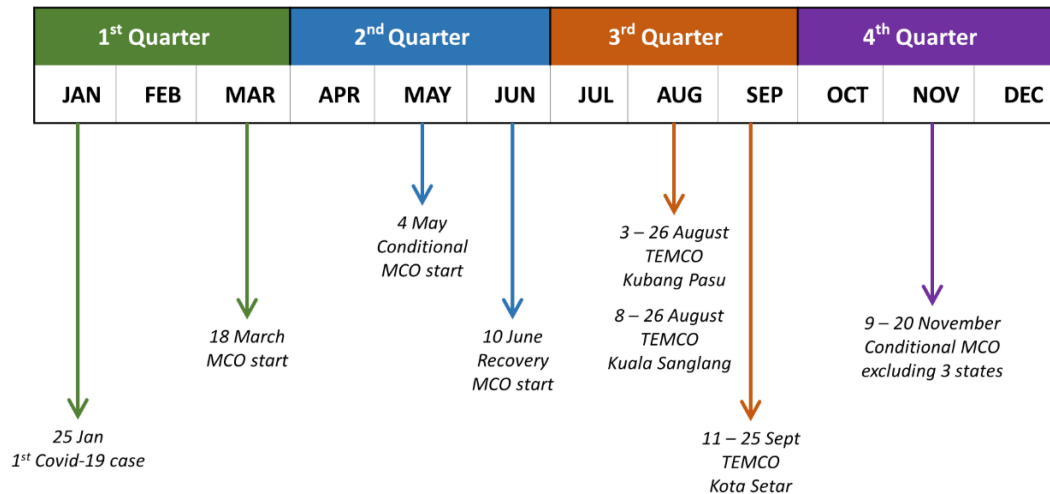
| $1^{st}$ Quarter | | | $2^{nd}$ Quarter | | | $3^{rd}$ Quarter | | | $4^{th}$ Quarter | | |
|---|---|---|---|---|---|---|---|---|---|---|---|
| JAN | FEB | MAR | APR | MAY | JUN | JUL | AUG | SEP | OCT | NOV | DEC |

4 May
Conditional
MCO start

3 – 26 August
TEMCO
Kubang Pasu

8 – 26 August
TEMCO
Kuala Sanglang

18 March
MCO start

10 June
Recovery
MCO start

9 – 20 November
Conditional MCO
excluding 3 states

25 Jan
$1^{st}$ Covid-19 case

11 – 25 Sept
TEMCO
Kota Setar